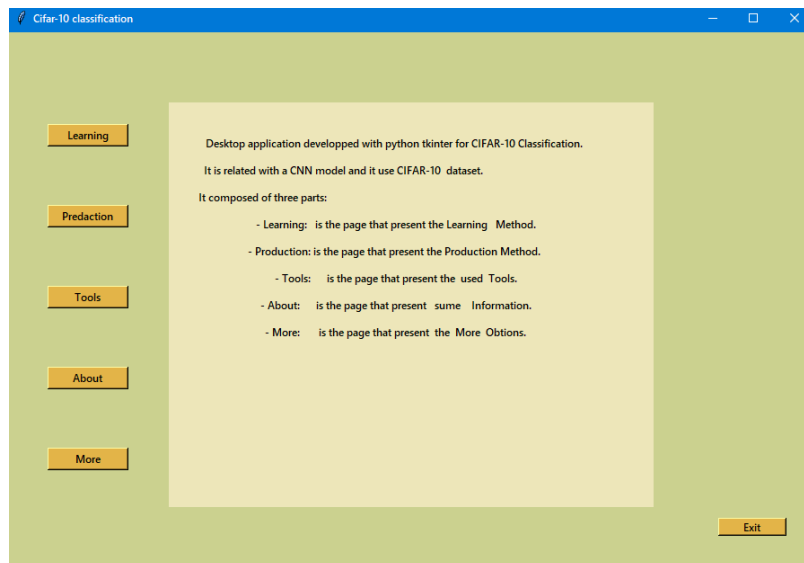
Cifar-10 classification

Learning

Predaction

Tools

About

More

Desktop application developped with python tkinter for CIFAR-10 Classification.

It is related with a CNN model and it use CIFAR-10 dataset.

It composed of three parts:

- Learning: is the page that present the Learning Method.

- Production: is the page that present the Production Method.

- Tools: is the page that present the used Tools.

- About: is the page that present sume Information.

- More: is the page that present the More Obtions.

Exit